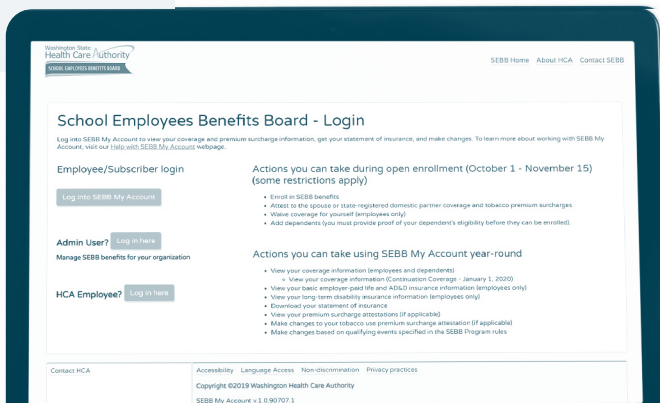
Washington State Health Care Authority
SCHOOL EMPLOYEES BENEFITS BOARD

SEBB Home About HCA Contact SEBB

School Employees Benefits Board - Login

Log into SEBB My Account to view your coverage and premium surcharge information, get your statement of insurance, and make changes. To learn more about working with SEBB My Account, visit our Help with SEBB My Account webpage.

Employee/Subscriber login

Log into SEBB My Account

Admin User? Log in here

Manage SEBB benefits for your organization

HCA Employee? Log in here

Actions you can take during open enrollment (October 1 - November 15) (some restrictions apply)

- Enroll in SEBB benefits
- Attest to the spouse or state-registered domestic partner coverage and tobacco premium surcharges
- Waive coverage for yourself (employees only)
- Add dependents (you must provide proof of your dependent's eligibility before they can be enrolled).

Actions you can take using SEBB My Account year-round

- View your coverage information (employees and dependents)
  - View your coverage information (Continuation Coverage - January 1, 2020)
- View your basic employer-paid life and AD&D insurance information (employees only)
- View your long-term disability insurance information (employees only)
- Download your statement of insurance
- View your premium surcharge attestations (if applicable)
- Make changes to your tobacco use premium surcharge attestation (if applicable)
- Make changes based on qualifying events specified in the SEBB Program rules

Contact HCA

Accessibility Language Access Non-discrimination Privacy practices

Copyright ©2019 Washington Health Care Authority

SEBB My Account v.1.0.90707.1